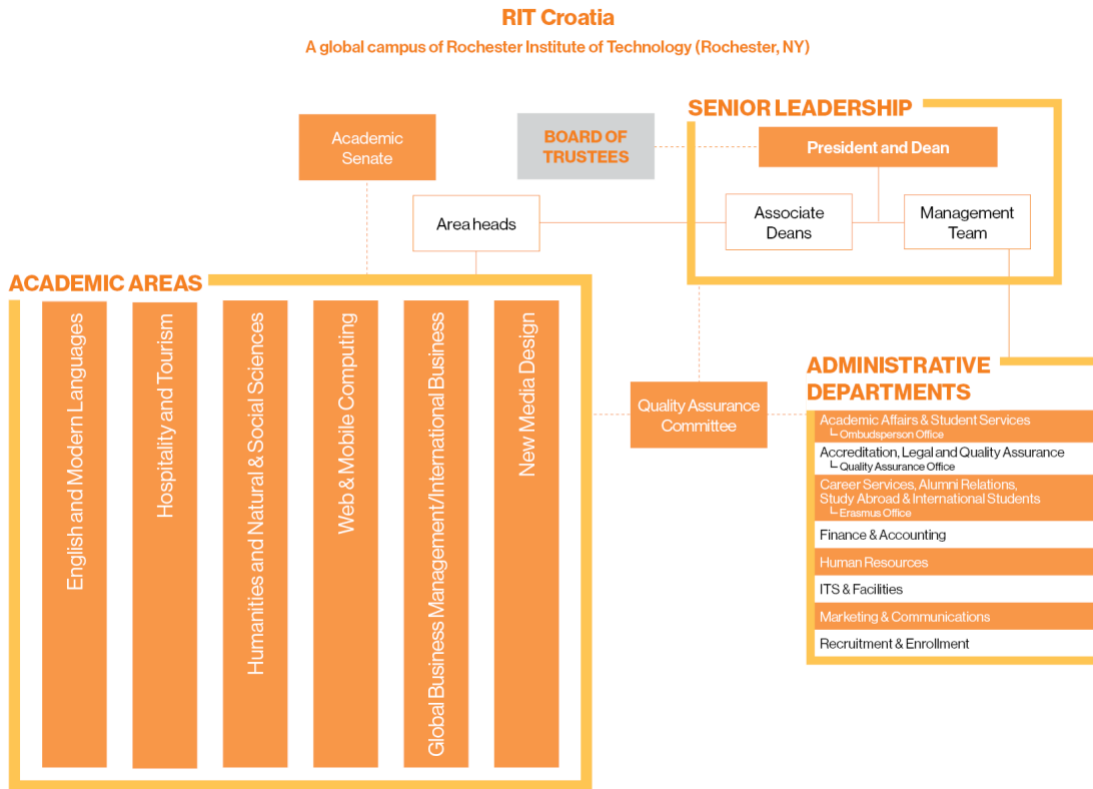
RIT Croatia
A global campus of Rochester Institute of Technology (Rochester, NY)

Academic Senate

BOARD OF TRUSTEES

SENIOR LEADERSHIP

President and Dean

Area heads

Associate Deans

Management Team

ACADEMIC AREAS

English and Modern Languages

Hospitality and Tourism

Humanities and Natural & Social Sciences

Web & Mobile Computing

Global Business Management/International Business

New Media Design

Quality Assurance Committee

ADMINISTRATIVE DEPARTMENTS

Academic Affairs & Student Services
└ Ombudsperson Office

Accreditation, Legal and Quality Assurance
└ Quality Assurance Office

Career Services, Alumni Relations, Study Abroad & International Students
└ Erasmus Office

Finance & Accounting

Human Resources

ITS & Facilities

Marketing & Communications

Recruitment & Enrollment